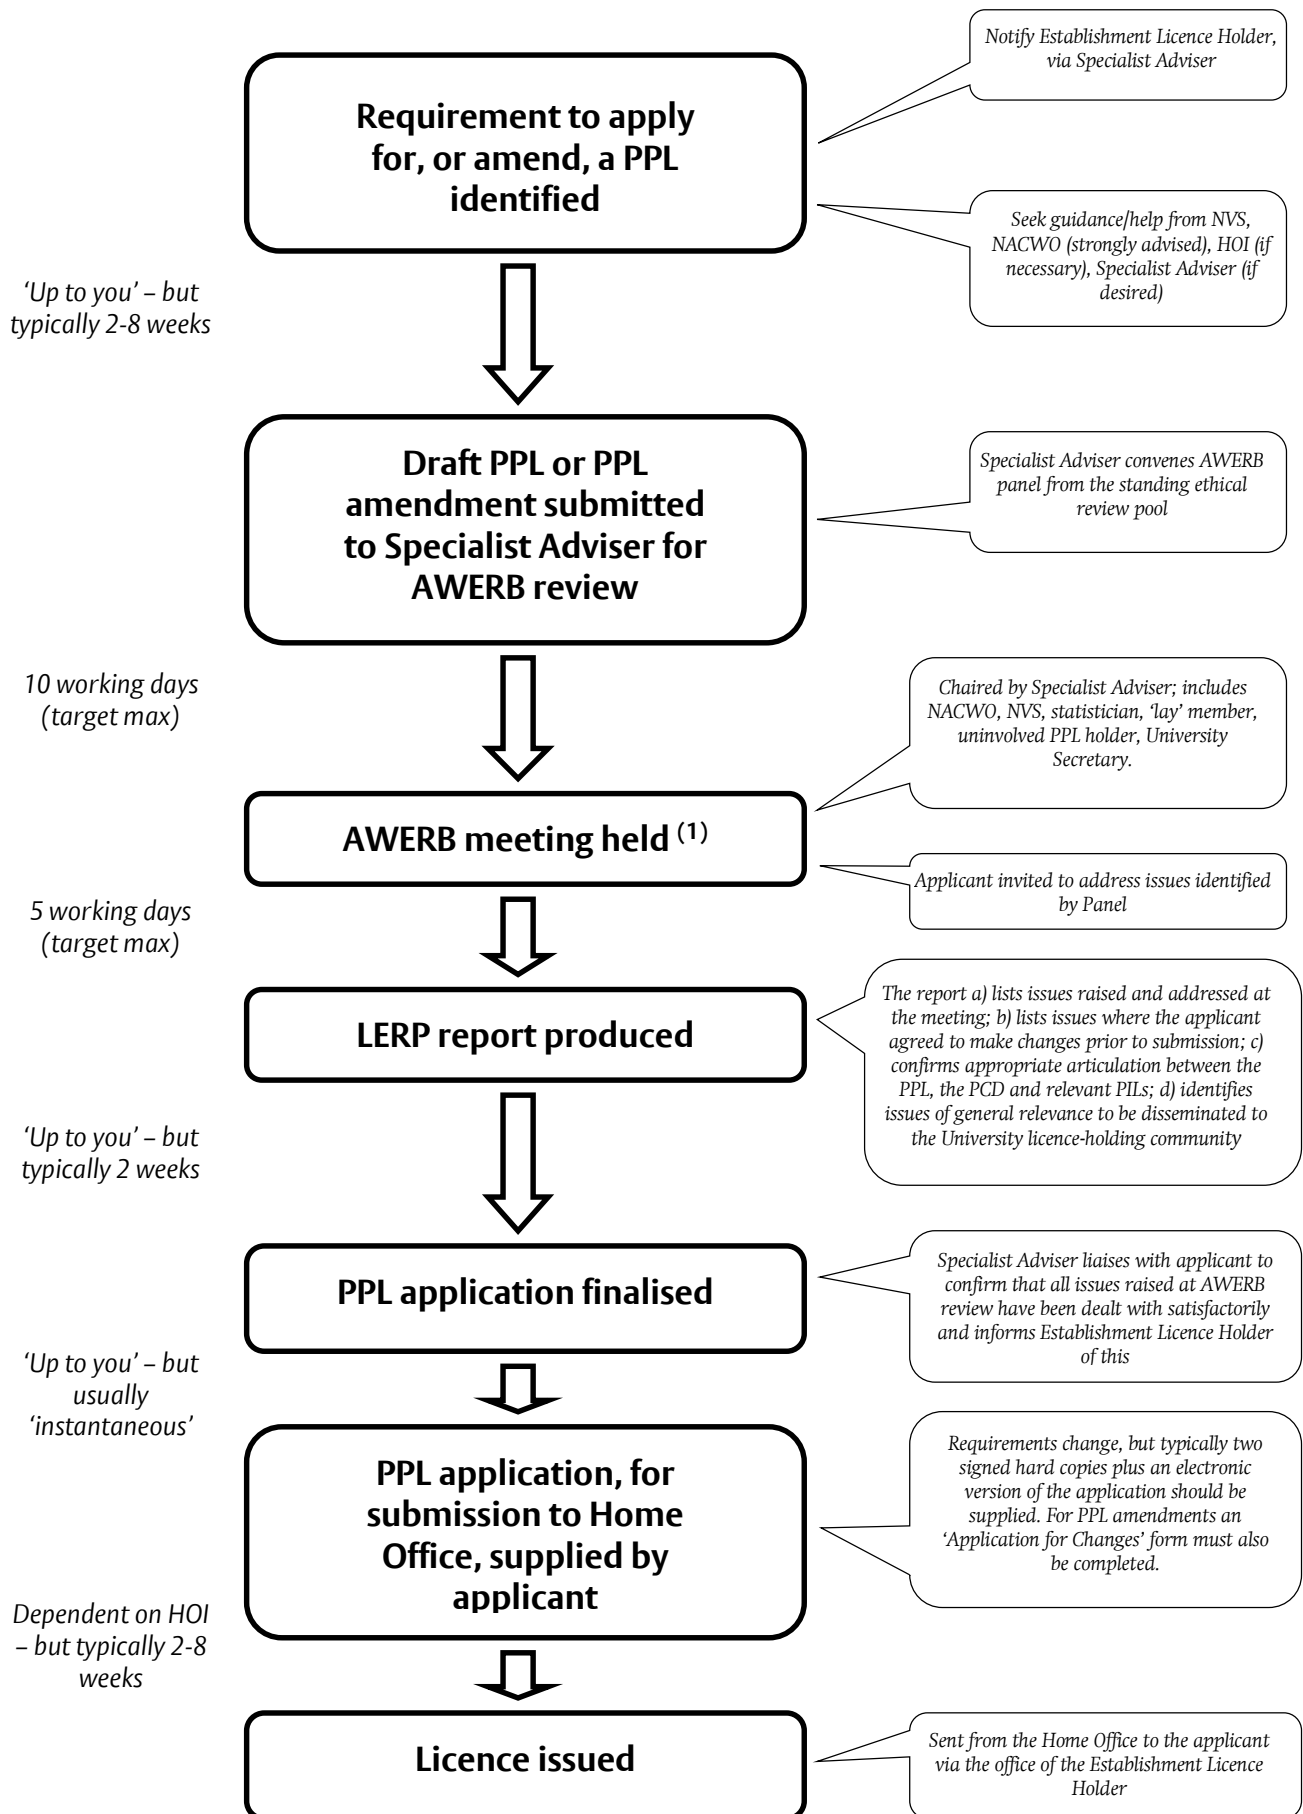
Notify Establishment Licence Holder, via Specialist Adviser

Requirement to apply for, or amend, a PPL identified

Seek guidance/help from NVS, NACWO (strongly advised), HOI (if necessary), Specialist Adviser (if desired)

'Up to you' – but typically 2-8 weeks

Draft PPL or PPL amendment submitted to Specialist Adviser for AWERB review

Specialist Adviser convenes AWERB panel from the standing ethical review pool

10 working days (target max)

Chaired by Specialist Adviser; includes NACWO, NVS, statistician, 'lay' member, uninvolved PPL holder, University Secretary.

AWERB meeting held $^{(1)}$

Applicant invited to address issues identified by Panel

5 working days (target max)

LERP report produced

The report a) lists issues raised and addressed at the meeting; b) lists issues where the applicant agreed to make changes prior to submission; c) confirms appropriate articulation between the PPL, the PCD and relevant PILs; d) identifies issues of general relevance to be disseminated to the University licence-holding community

'Up to you' – but typically 2 weeks

PPL application finalised

Specialist Adviser liaises with applicant to confirm that all issues raised at AWERB review have been dealt with satisfactorily and informs Establishment Licence Holder of this

'Up to you' – but usually 'instantaneous'

PPL application, for submission to Home Office, supplied by applicant

Requirements change, but typically two signed hard copies plus an electronic version of the application should be supplied. For PPL amendments an 'Application for Changes' form must also be completed.

Dependent on HOI – but typically 2-8 weeks

Licence issued

Sent from the Home Office to the applicant via the office of the Establishment Licence Holder